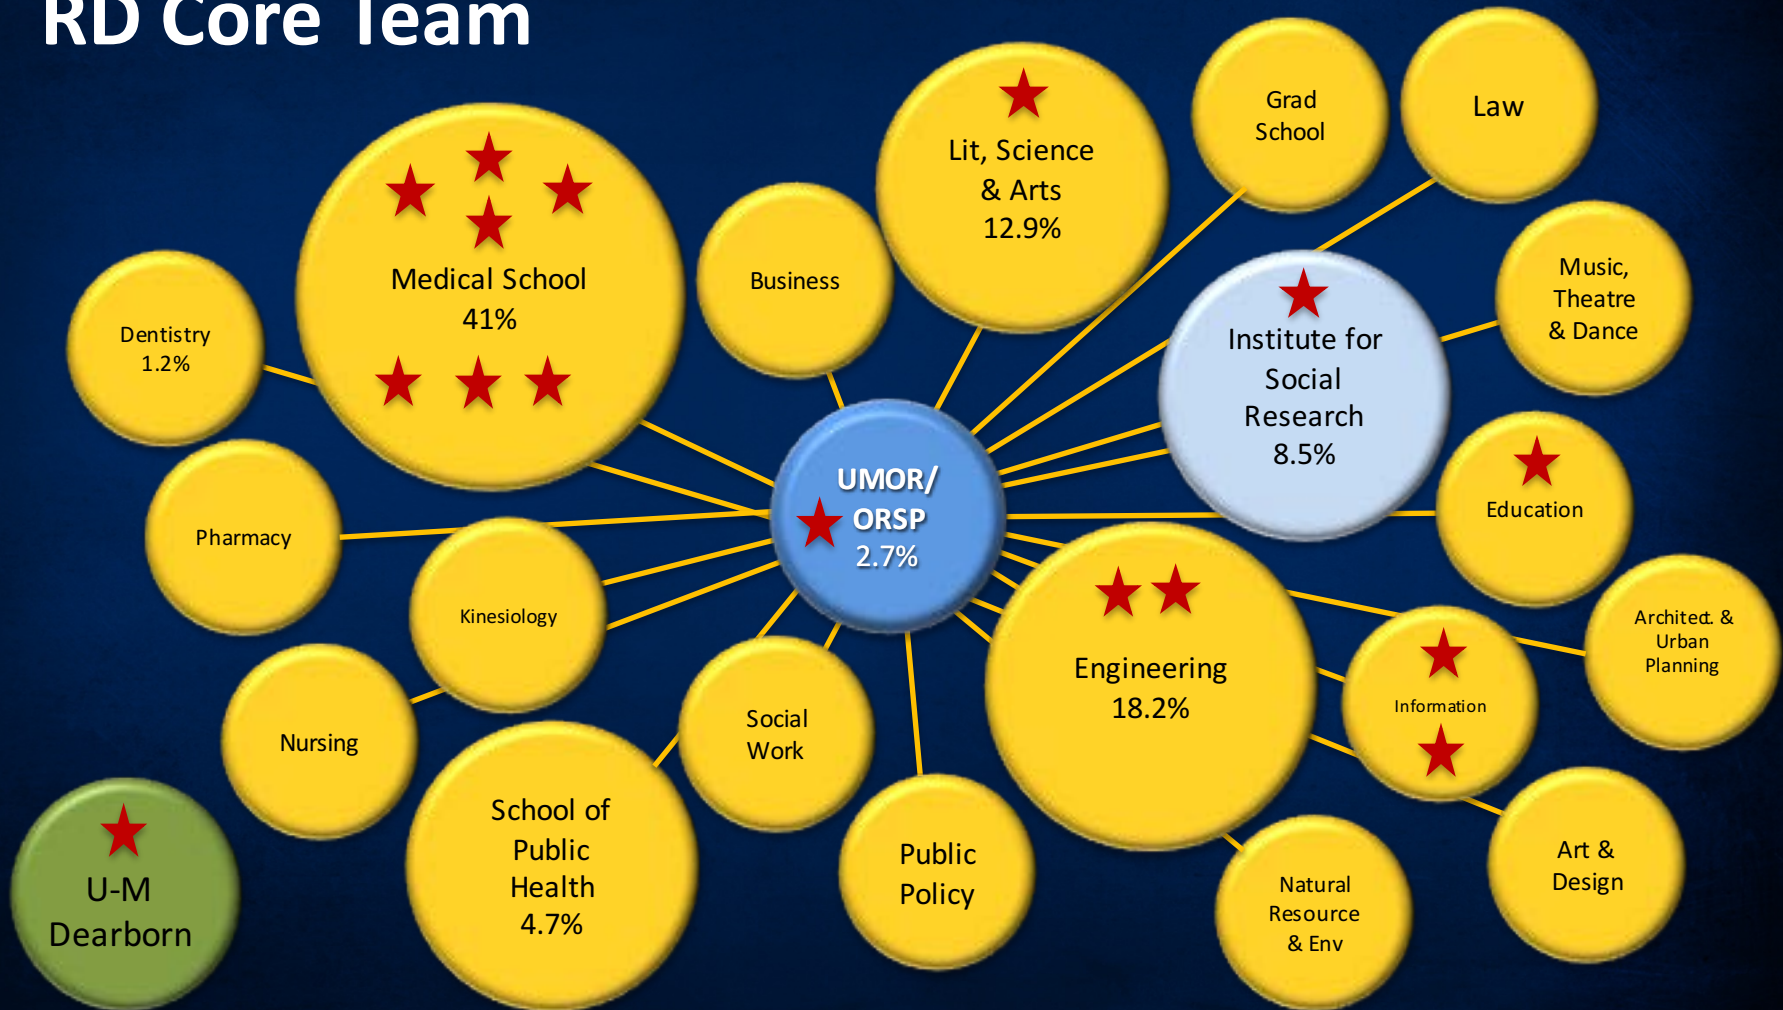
RD Core Team

Medical School 41%

Dentistry 1.2%

Business

Lit, Science & Arts 12.9%

Grad School

Law

Institute for Social Research 8.5%

Music, Theatre & Dance

UMOR/ ORSP 2.7%

Pharmacy

Education

Kinesiology

Engineering 18.2%

Architect. & Urban Planning

Information

Nursing

Social Work

U-M Dearborn

School of Public Health 4.7%

Public Policy

Natural Resource & Env

Art & Design